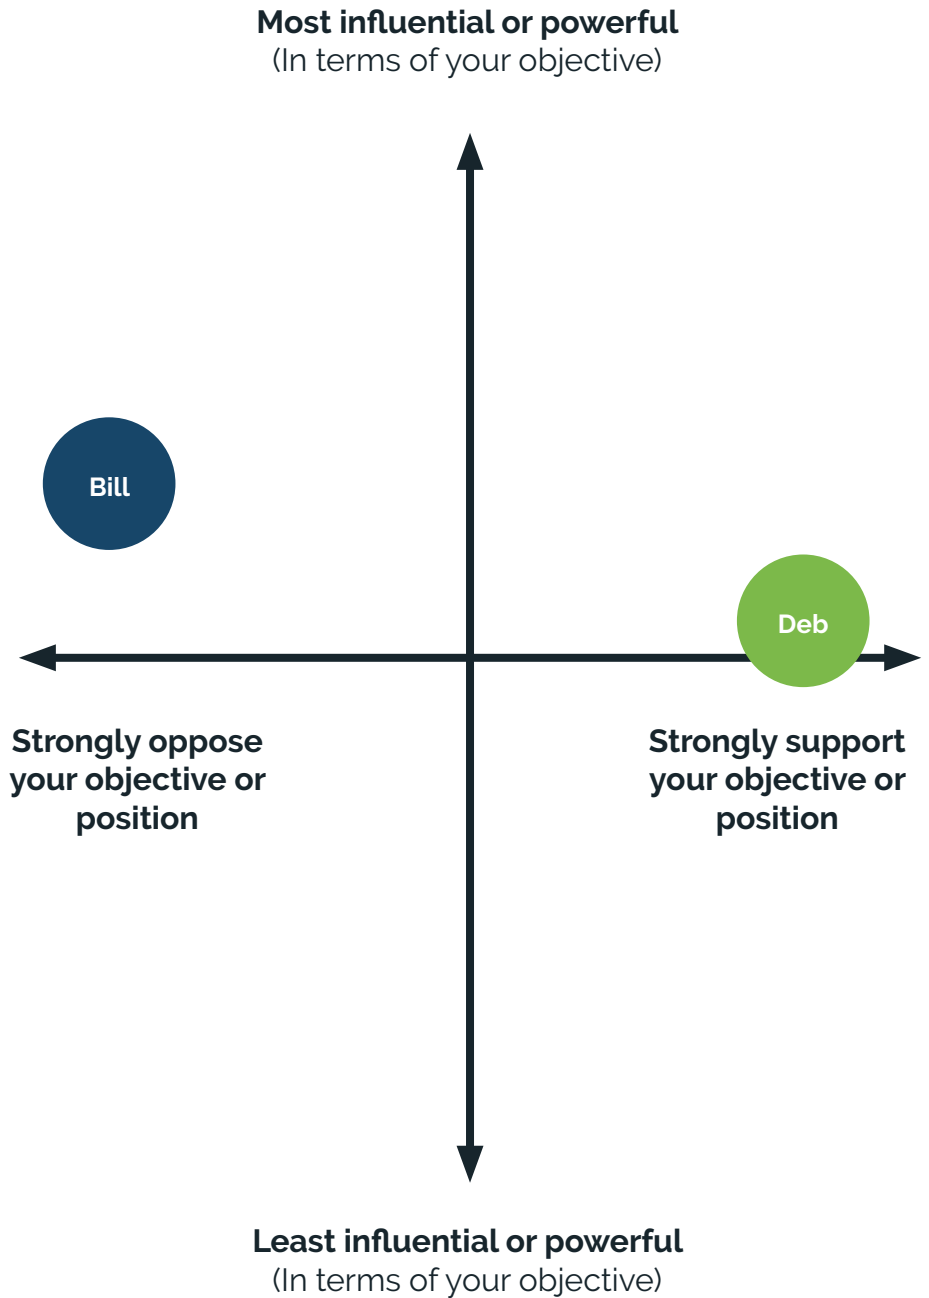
Most influential or powerful
(In terms of your objective)

Bill

Deb

Strongly oppose your objective or position

Strongly support your objective or position

Least influential or powerful
(In terms of your objective)